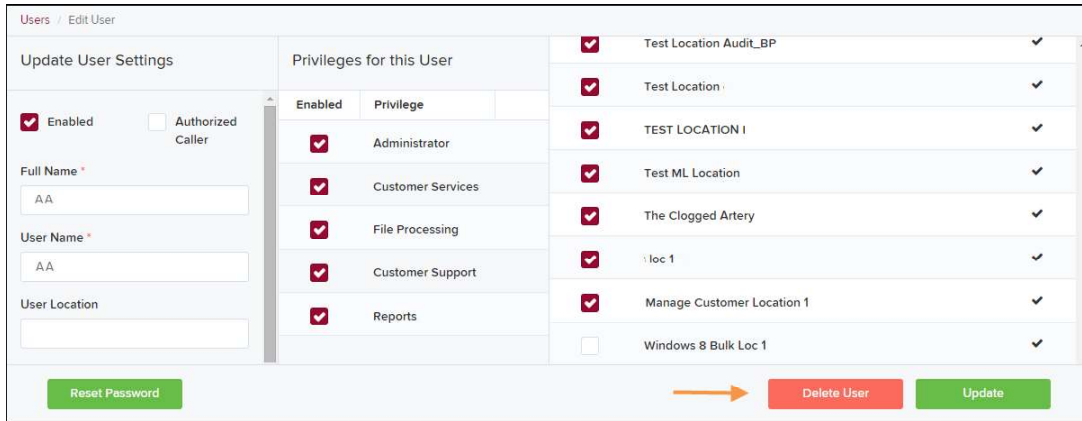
Users / Edit User

Update User Settings

Enabled

Authorized Caller

Full Name *

AA

User Name *

AA

User Location

Privileges for this User

| Enabled | Privilege |
|---|---|
| | Administrator |
| | Customer Services |
| | File Processing |
| | Customer Support |
| | Reports |

Test Location Audit_BP ✔
Test Location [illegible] ✔
TEST LOCATION I ✔
Test ML Location ✔
The Clogged Artery ✔
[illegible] loc 1 ✔
Manage Customer Location 1 ✔
Windows 8 Bulk Loc 1 ✔

Reset Password

Delete User

Update